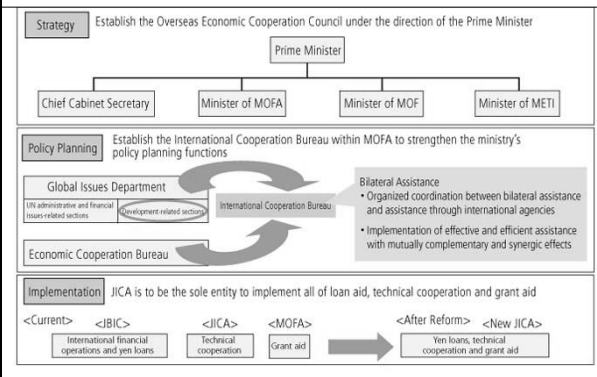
Strategy Establish the Overseas Economic Cooperation Council under the direction of the Prime Minister

Prime Minister

Chief Cabinet Secretary

Minister of MOFA

Minister of MOF

Minister of METI

Policy Planning Establish the International Cooperation Bureau within MOFA to strengthen the ministry's policy planning functions

Global Issues Department

UN administrative and financial issues-related sections

Development-related sections

International Cooperation Bureau

Economic Cooperation Bureau

Bilateral Assistance
• Organized coordination between bilateral assistance and assistance through international agencies
• Implementation of effective and efficient assistance with mutually complementary and synergic effects

Implementation JICA is to be the sole entity to implement all of loan aid, technical cooperation and grant aid

<Current> <JBIC> <JICA> <MOFA>

International financial operations and yen loans

Technical cooperation

Grant aid

<After Reform> <New JICA>

Yen loans, technical cooperation and grant aid